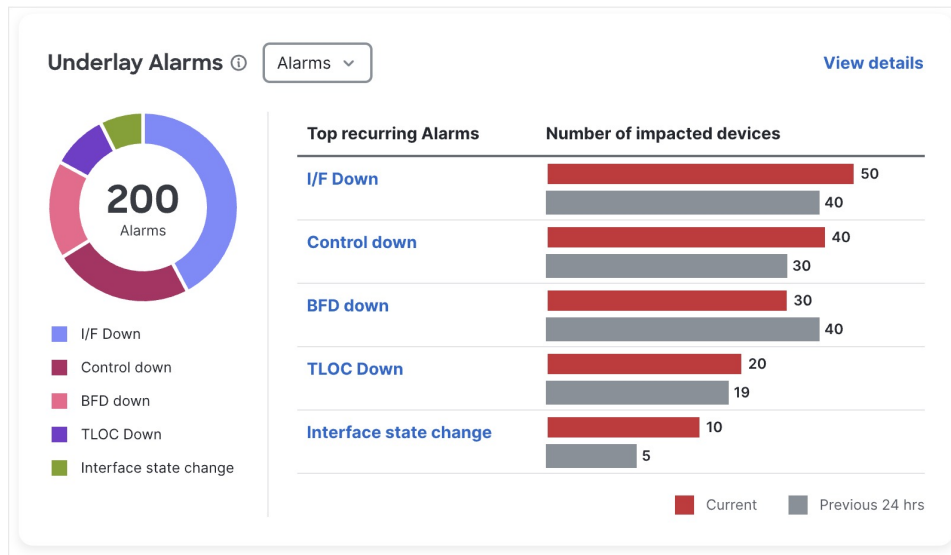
Underlay Alarms ⓘ Alarms ⌄ View details

200
Alarms

I/F Down
Control down
BFD down
TLOC Down
Interface state change

| Top recurring Alarms | Number of impacted devices |
|---|---|
| I/F Down | 50<br>40 |
| Control down | 40<br>30 |
| BFD down | 30<br>40 |
| TLOC Down | 20<br>19 |
| Interface state change | 10<br>5 |

Current Previous 24 hrs